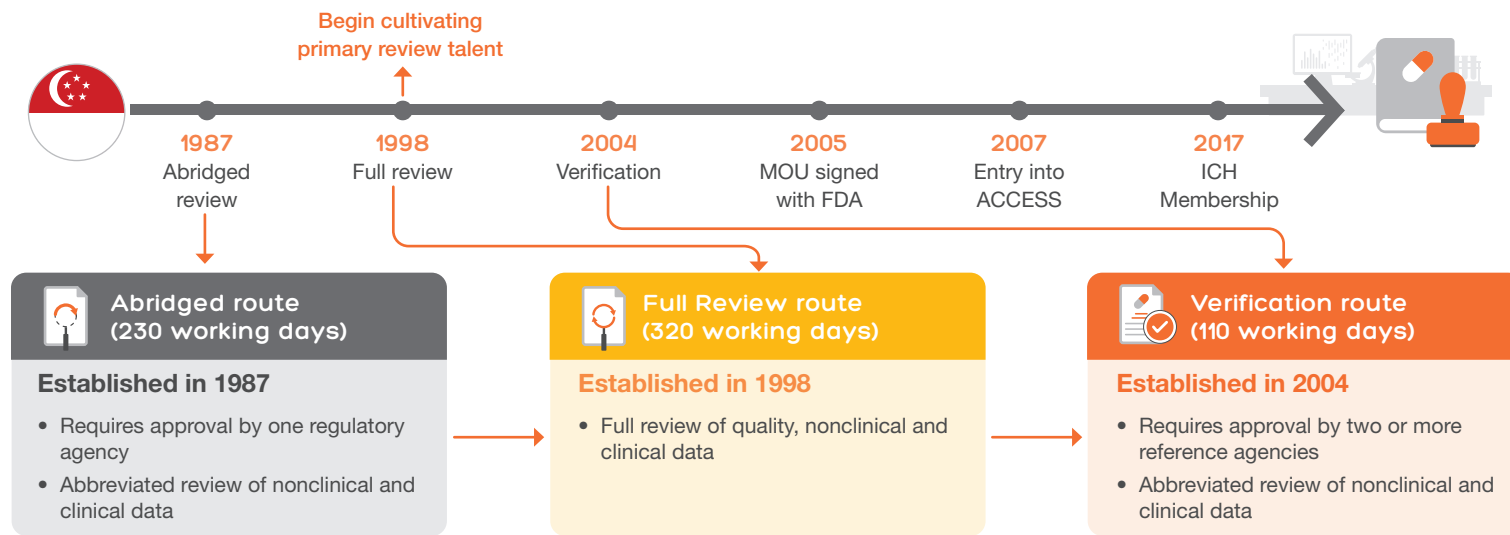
Begin cultivating primary review talent

1987
Abridged review

1998
Full review

2004
Verification

2005
MOU signed with FDA

2007
Entry into ACCESS

2017
ICH Membership

Abridged route
(230 working days)

Established in 1987

• Requires approval by one regulatory agency
• Abbreviated review of nonclinical and clinical data

Full Review route
(320 working days)

Established in 1998

• Full review of quality, nonclinical and clinical data

Verification route
(110 working days)

Established in 2004

• Requires approval by two or more reference agencies
• Abbreviated review of nonclinical and clinical data